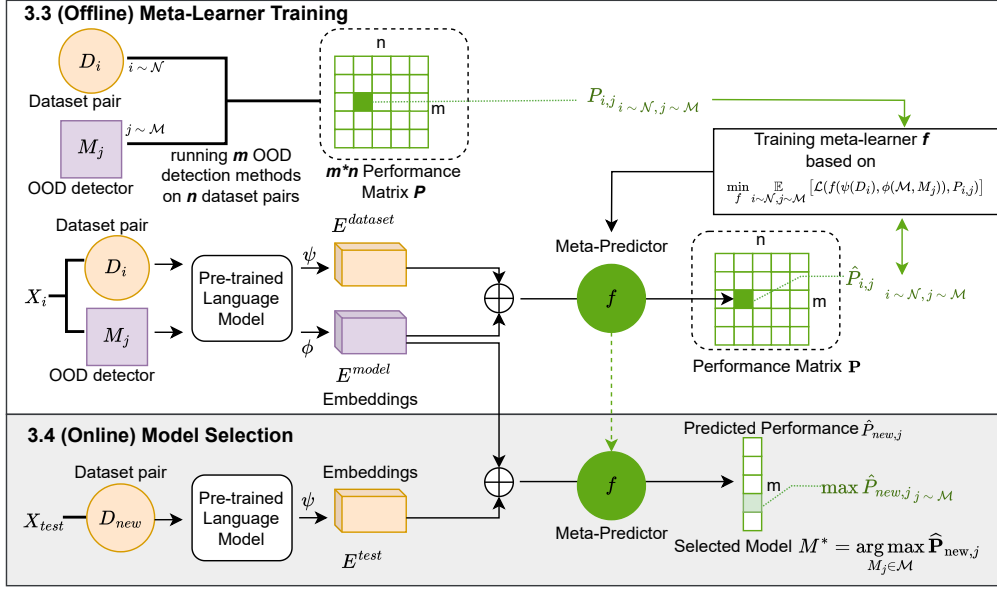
3.3 (Offline) Meta-Learner Training

$D_i$

$i \sim \mathcal{N}$

Dataset pair

$M_j$

$j \sim \mathcal{M}$

OOD detector

running ***m*** OOD detection methods on ***n*** dataset pairs

n

m

***m*n*** Performance Matrix ***P***

$P_{i,j}{}_{i \sim \mathcal{N}, j \sim \mathcal{M}}$

Training meta-learner ***f*** based on

$\min_{f} \mathbb{E}_{i \sim \mathcal{N}, j \sim \mathcal{M}} \left[ \mathcal{L}(f(\psi(D_i), \phi(\mathcal{M}, M_j)), P_{i,j}) \right]$

Dataset pair

$X_i$

$D_i$

$M_j$

OOD detector

Pre-trained Language Model

$\psi$

$\phi$

$E^{dataset}$

$E^{model}$

Embeddings

$\oplus$

Meta-Predictor

$f$

n

m

$\hat{P}_{i,j}$

$i \sim \mathcal{N}, j \sim \mathcal{M}$

Performance Matrix $\mathbf{P}$

3.4 (Online) Model Selection

Dataset pair

$X_{test}$

$D_{new}$

Pre-trained Language Model

$\psi$

Embeddings

$E^{test}$

$\oplus$

$f$

Meta-Predictor

Predicted Performance $\hat{P}_{new,j}$

m

$\max \hat{P}_{new,j}{}_{j \sim \mathcal{M}}$

Selected Model $M^* = \arg\max_{M_j \in \mathcal{M}} \widehat{\mathbf{P}}_{\text{new},j}$